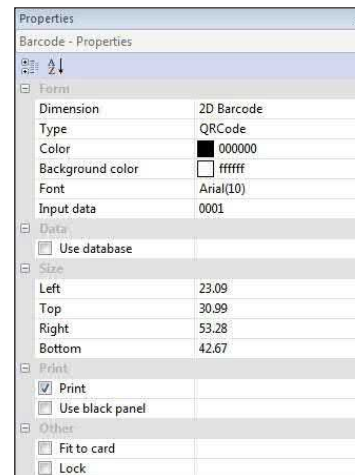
Properties

Barcode - Properties

Form

| | |
|---|---|
| Dimension | 2D Barcode |
| Type | QRCode |
| Color | 000000 |
| Background color | ffffff |
| Font | Arial(10) |
| Input data | 0001 |

Data

Use database

Size

| | |
|---|---|
| Left | 23.09 |
| Top | 30.99 |
| Right | 53.28 |
| Bottom | 42.67 |

Print

Print

Use black panel

Other

Fit to card

Lock